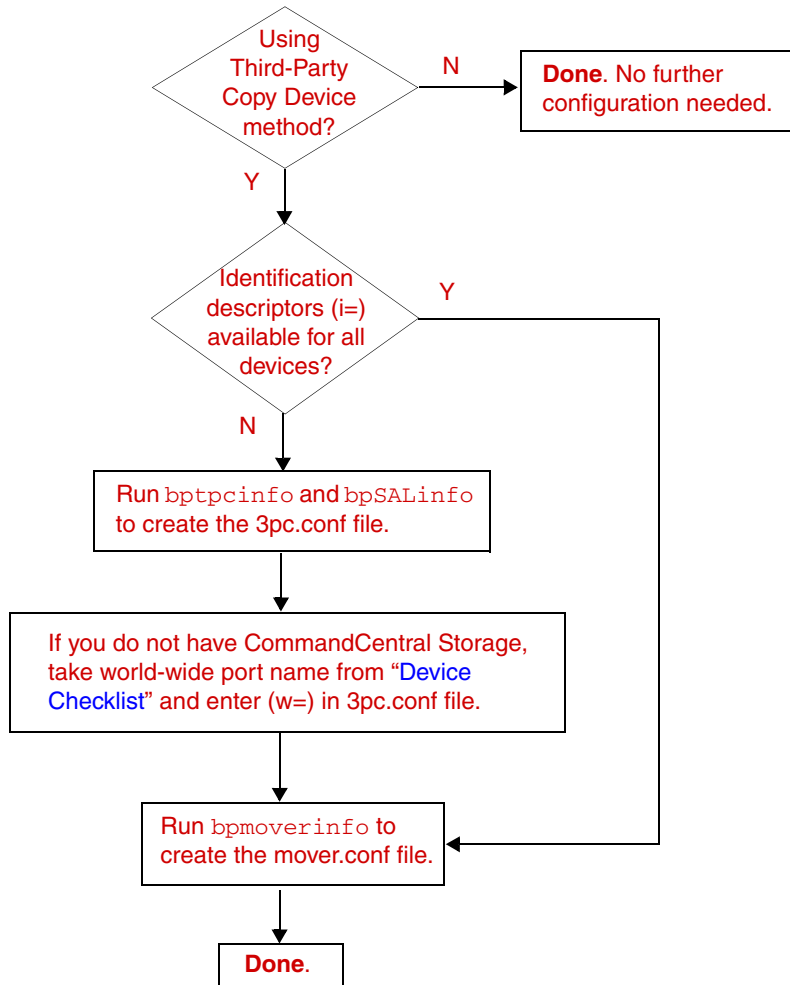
Using Third-Party Copy Device method?

N

**Done**. No further configuration needed.

Y

Identification descriptors (i=) available for all devices?

Y

N

Run bptpcinfo and bpSALinfo to create the 3pc.conf file.

If you do not have CommandCentral Storage, take world-wide port name from “Device Checklist” and enter (w=) in 3pc.conf file.

Run bpmoverinfo to create the mover.conf file.

**Done**.